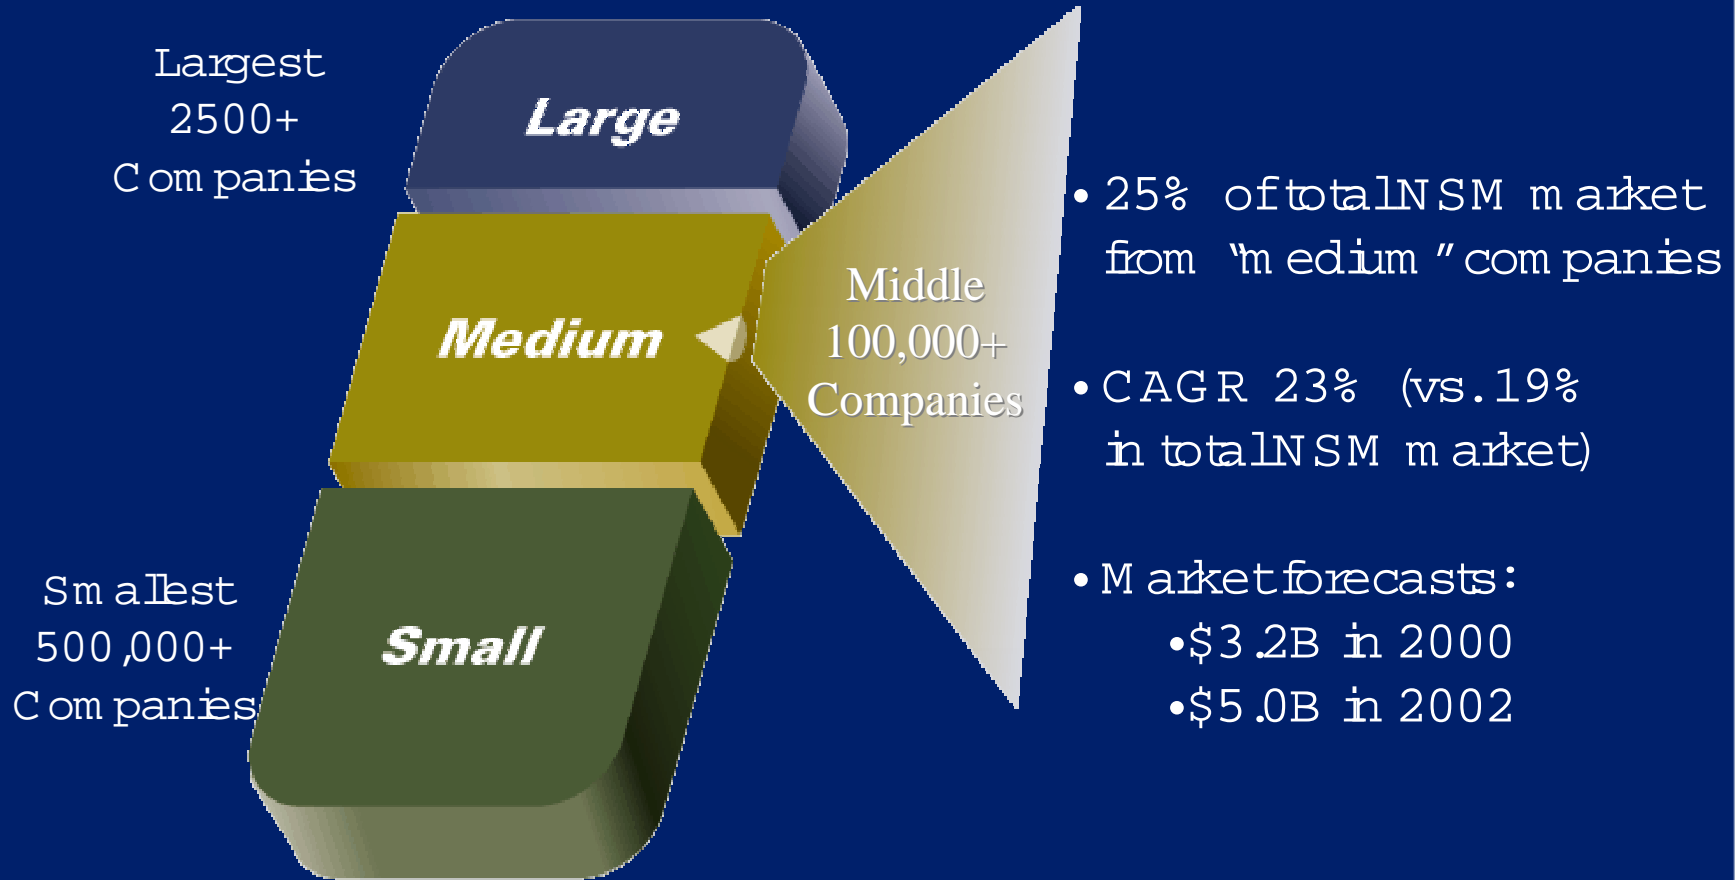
Largest 2500+ Companies

Large

Medium

Small

Smallest 500,000+ Companies

Middle 100,000+ Companies

• 25% of total NSM market from "medium" companies

• CAGR 23% (vs. 19% in total NSM market)

• Market forecasts:
•$3.2B in 2000
•$5.0B in 2002